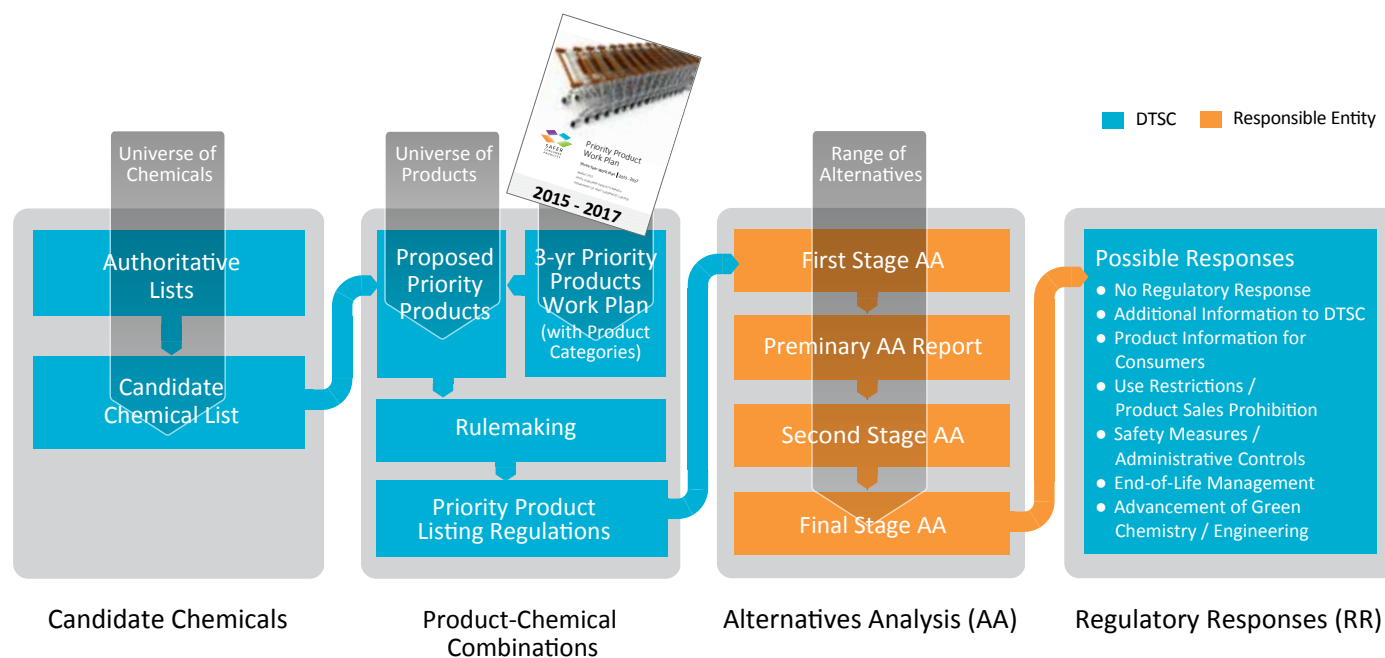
DTSC Responsible Entity

Universe of Chemicals

Authoritative Lists

Candidate Chemical List

Candidate Chemicals

Universe of Products

Priority Product Work Plan

SAFER CONSUMER PRODUCTS

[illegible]

2015 - 2017

Proposed Priority Products

3-yr Priority Products Work Plan (with Product Categories)

Rulemaking

Priority Product Listing Regulations

Product-Chemical Combinations

Range of Alternatives

First Stage AA

Preminary AA Report

Second Stage AA

Final Stage AA

Alternatives Analysis (AA)

Possible Responses
● No Regulatory Response
● Additional Information to DTSC
● Product Information for Consumers
● Use Restrictions / Product Sales Prohibition
● Safety Measures / Administrative Controls
● End-of-Life Management
● Advancement of Green Chemistry / Engineering

Regulatory Responses (RR)